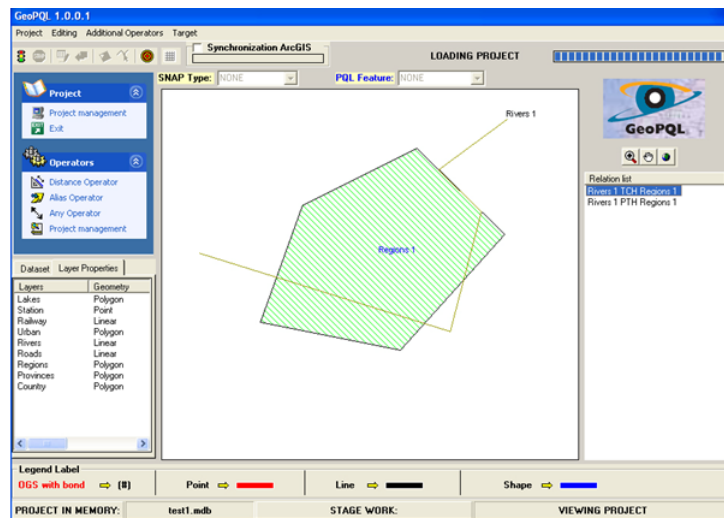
GeoPQL 1.0.0.1

Project Editing Additional Operators Target

Synchronization ArcGIS

LOADING PROJECT

SNAP Type: NONE

PQL Feature: NONE

Project

Project management

Exit

Operators

Distance Operator

Alias Operator

Any Operator

Project management

Dataset Layer Properties

| Layers | Geometry |
|---|---|
| Lakes | Polygon |
| Station | Point |
| Railway | Linear |
| Urban | Polygon |
| Rivers | Linear |
| Roads | Linear |
| Regions | Polygon |
| Provinces | Polygon |
| Country | Polygon |

Rivers 1

Regions 1

GeoPQL

Relation list

Rivers 1 TCH Regions 1

Rivers 1 PTH Regions 1

Legend Label

OGS with bond (#)

Point

Line

Shape

PROJECT IN MEMORY: test1.mdb

STAGE WORK:

VIEWING PROJECT